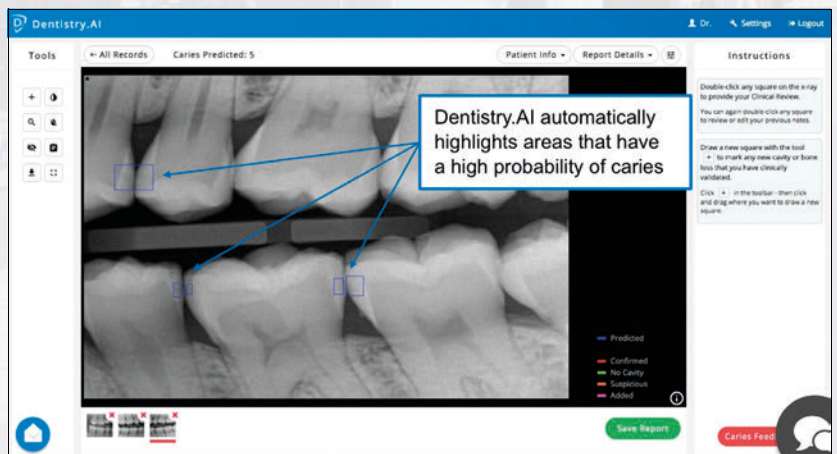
Dentistry.AI

Dr.   Settings   Logout

Tools

← All Records   Caries Predicted: 5

Patient Info ▾   Report Details ▾

Instructions

Double-click any square on the x-ray to provide your Clinical Review.

You can again double click any square to review or edit your previous notes.

Draw a new square with the tool + to mark any new cavity or bone loss that you have clinically validated.

Click + in the toolbar - then click and drag where you want to draw a new square.

Dentistry.AI automatically highlights areas that have a high probability of caries

Predicted

Confirmed
No Cavity
Suspicious
Added

Save Report

Caries Feed